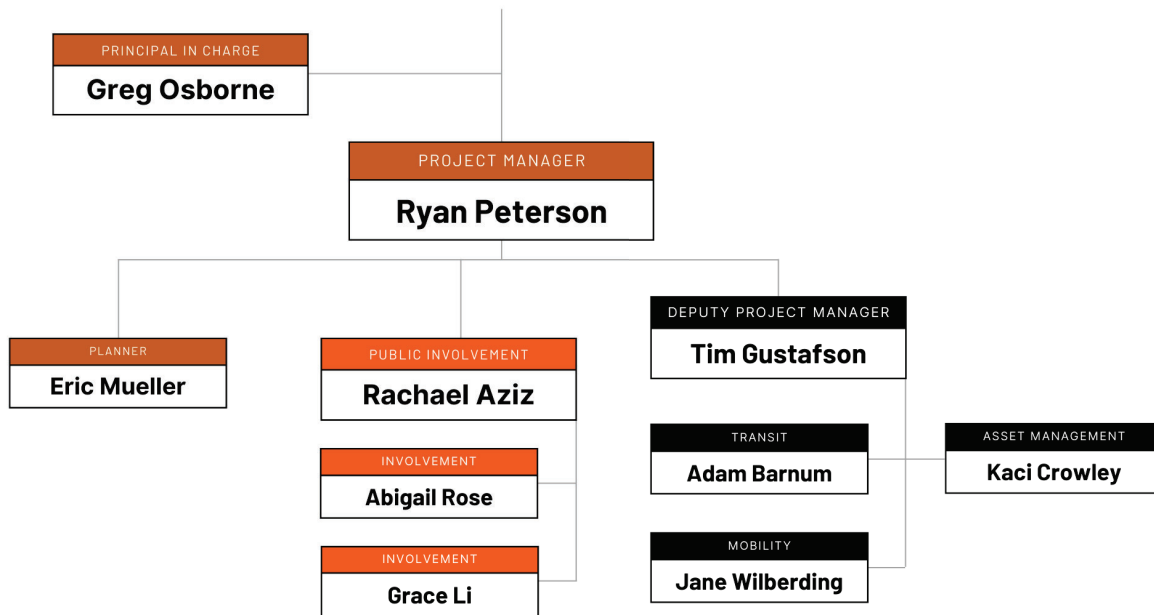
PRINCIPAL IN CHARGE
Greg Osborne

PROJECT MANAGER
Ryan Peterson

PLANNER
Eric Mueller

PUBLIC INVOLVEMENT
Rachael Aziz

INVOLVEMENT
Abigail Rose

INVOLVEMENT
Grace Li

DEPUTY PROJECT MANAGER
Tim Gustafson

TRANSIT
Adam Barnum

ASSET MANAGEMENT
Kaci Crowley

MOBILITY
Jane Wilberding